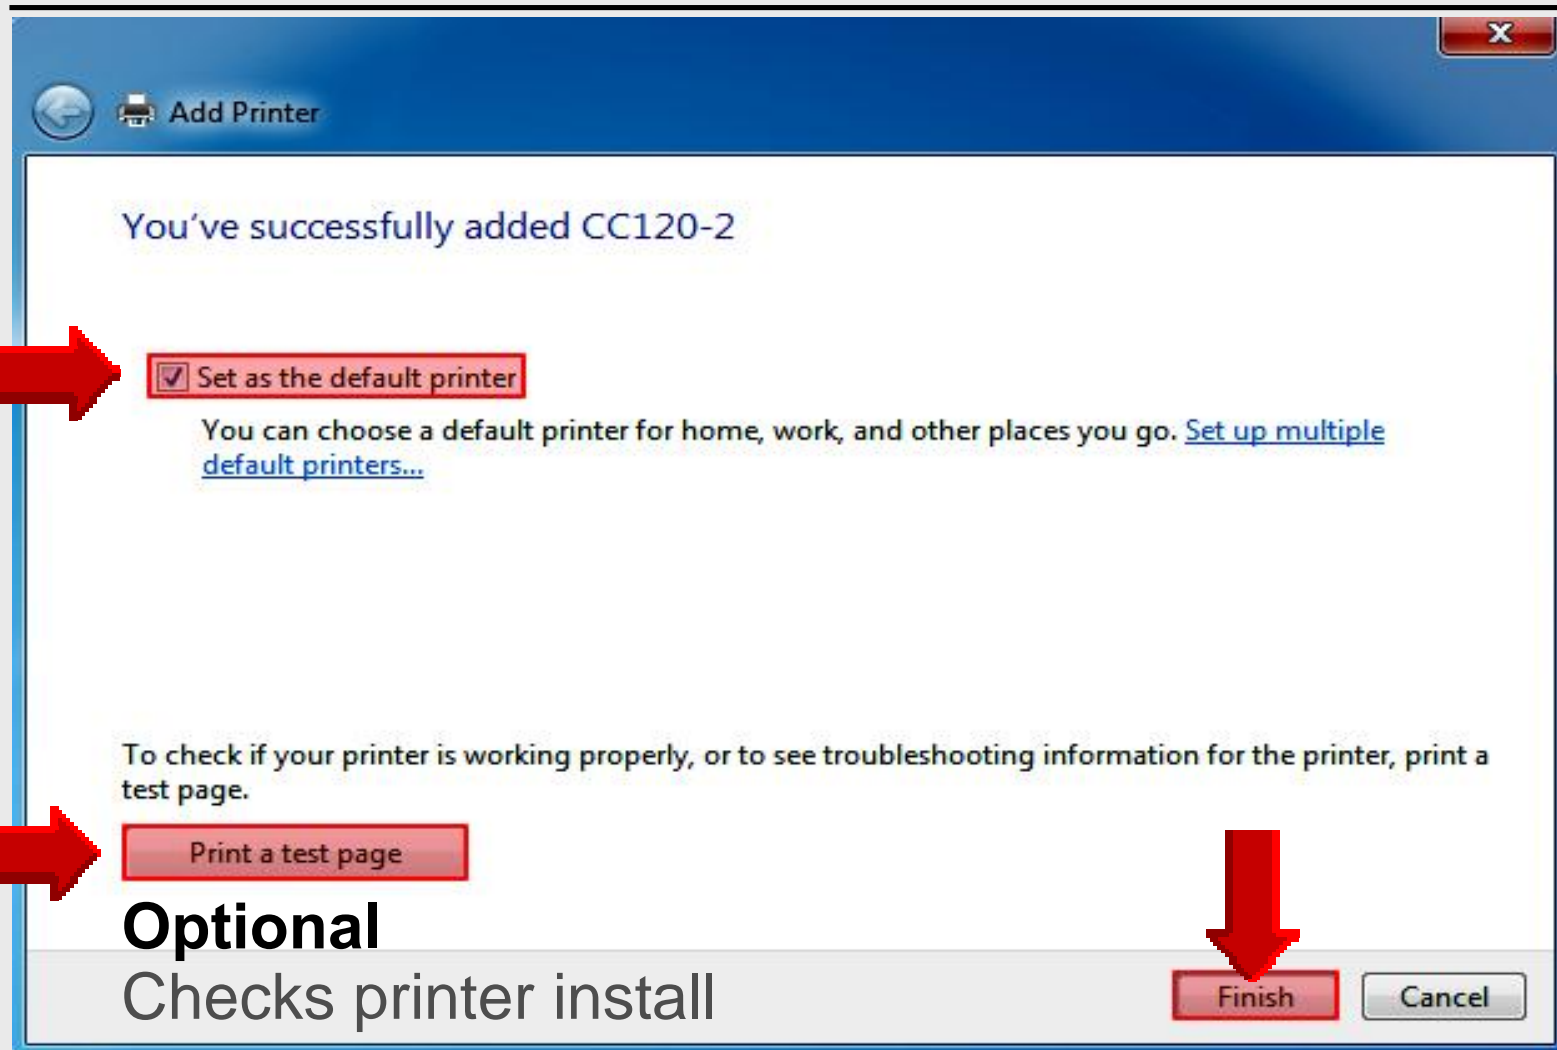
Add Printer

You've successfully added CC120-2

Set as the default printer

You can choose a default printer for home, work, and other places you go. Set up multiple default printers...

To check if your printer is working properly, or to see troubleshooting information for the printer, print a test page.

Print a test page

Optional

Checks printer install

Finish

Cancel